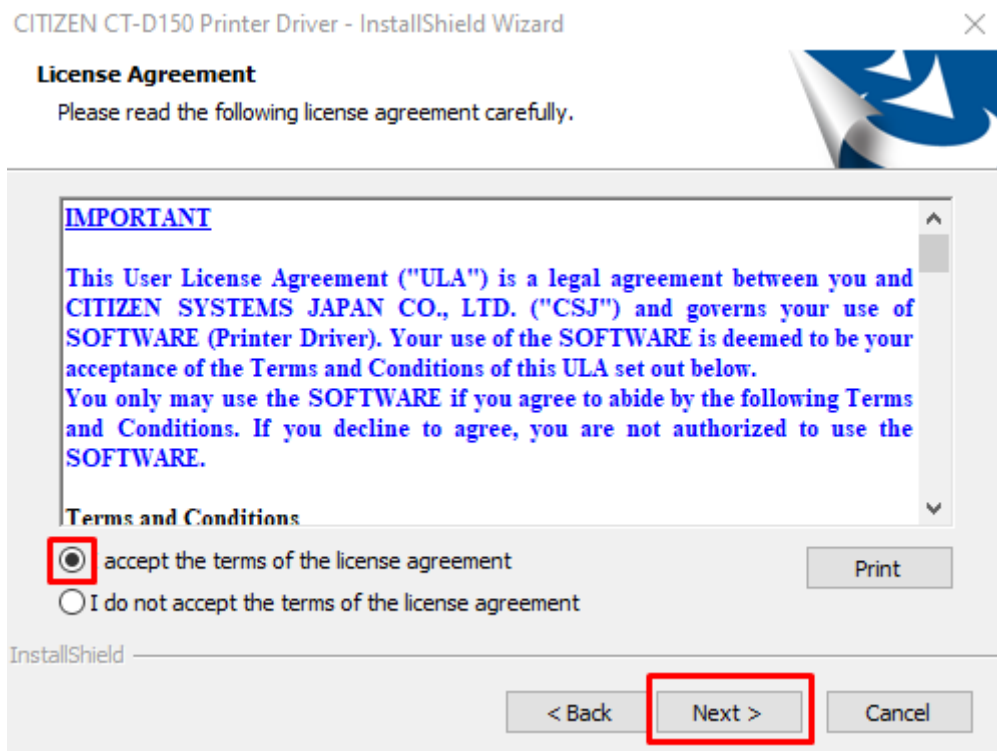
CITIZEN CT-D150 Printer Driver - InstallShield Wizard

License Agreement
Please read the following license agreement carefully.

IMPORTANT

This User License Agreement ("ULA") is a legal agreement between you and CITIZEN SYSTEMS JAPAN CO., LTD. ("CSJ") and governs your use of SOFTWARE (Printer Driver). Your use of the SOFTWARE is deemed to be your acceptance of the Terms and Conditions of this ULA set out below.
You only may use the SOFTWARE if you agree to abide by the following Terms and Conditions. If you decline to agree, you are not authorized to use the SOFTWARE.

Terms and Conditions

accept the terms of the license agreement

I do not accept the terms of the license agreement

Print

InstallShield

< Back

Next >

Cancel